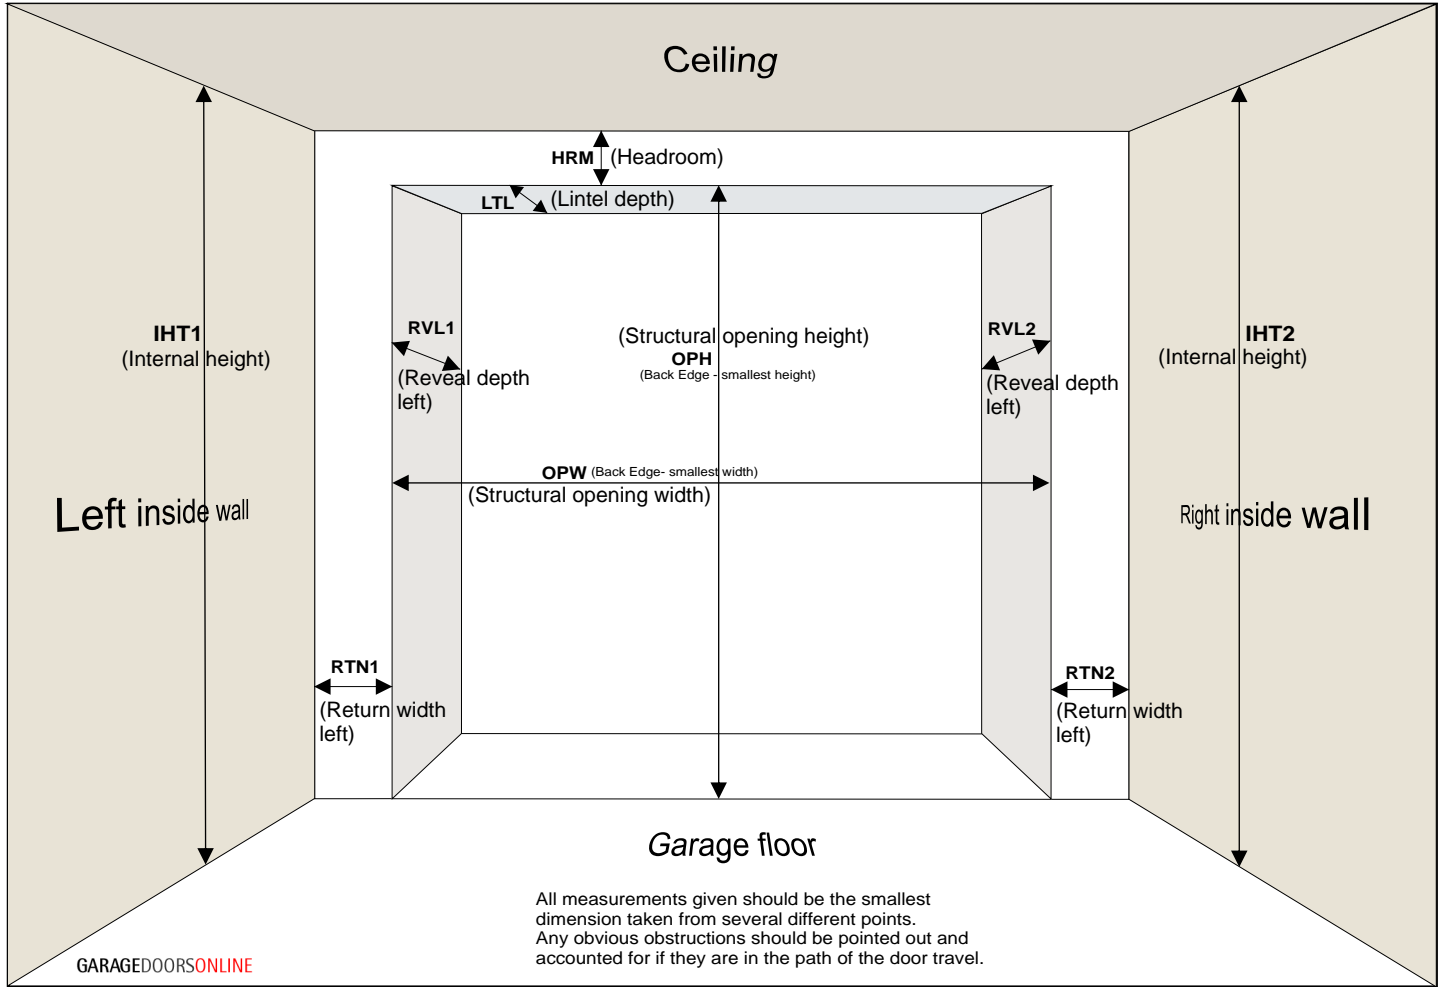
Ceiling

HRM (Headroom)

LTL (Lintel depth)

IHT1
(Internal height)

RVL1
(Reveal depth left)

(Structural opening height)
OPH
(Back Edge - smallest height)

RVL2
(Reveal depth left)

IHT2
(Internal height)

OPW (Back Edge- smallest width)
(Structural opening width)

Left inside wall

Right inside wall

RTN1
(Return width left)

RTN2
(Return width left)

Garage floor

All measurements given should be the smallest dimension taken from several different points.
Any obvious obstructions should be pointed out and accounted for if they are in the path of the door travel.

GARAGEDOORSONLINE